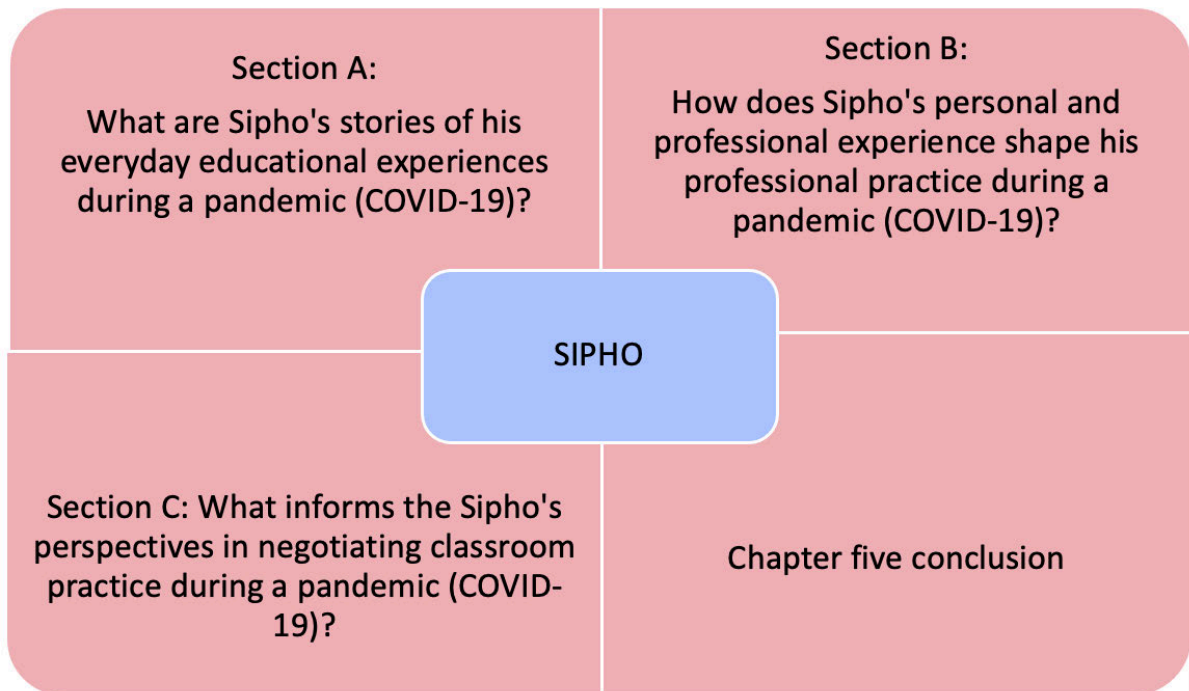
Section A:

What are Sipho's stories of his everyday educational experiences during a pandemic (COVID-19)?

Section B:

How does Sipho's personal and professional experience shape his professional practice during a pandemic (COVID-19)?

SIPHO

Section C: What informs the Sipho's perspectives in negotiating classroom practice during a pandemic (COVID-19)?

Chapter five conclusion